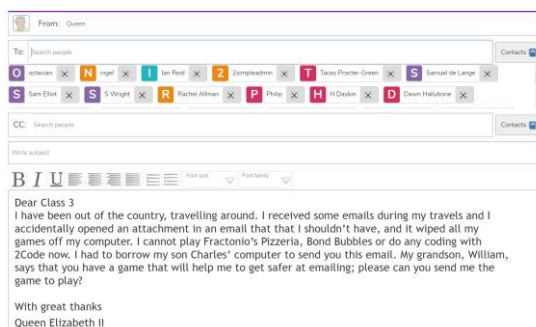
From: Queen

To: Search people

Contacts

O octavian ✕ N nigel ✕ I Ian Reid ✕ 2 2simpleadmin ✕ T Tacey Procter-Green ✕ S Samuel de Lange ✕ S Sam Elliot ✕ S S Wright ✕ R Rachel Allman ✕ P Philip ✕ H H Daykin ✕ D Dawn Hallybone ✕

CC: Search people

Contacts

Write subject

B I U Font size Font family

Dear Class 3
I have been out of the country, travelling around. I received some emails during my travels and I accidentally opened an attachment in an email that I shouldn't have, and it wiped all my games off my computer. I cannot play Fractonio's Pizzeria, Bond Bubbles or do any coding with 2Code now. I had to borrow my son Charles' computer to send you this email. My grandson, William, says that you have a game that will help me to get safer at emailing; please can you send me the game to play?

With great thanks
Queen Elizabeth II